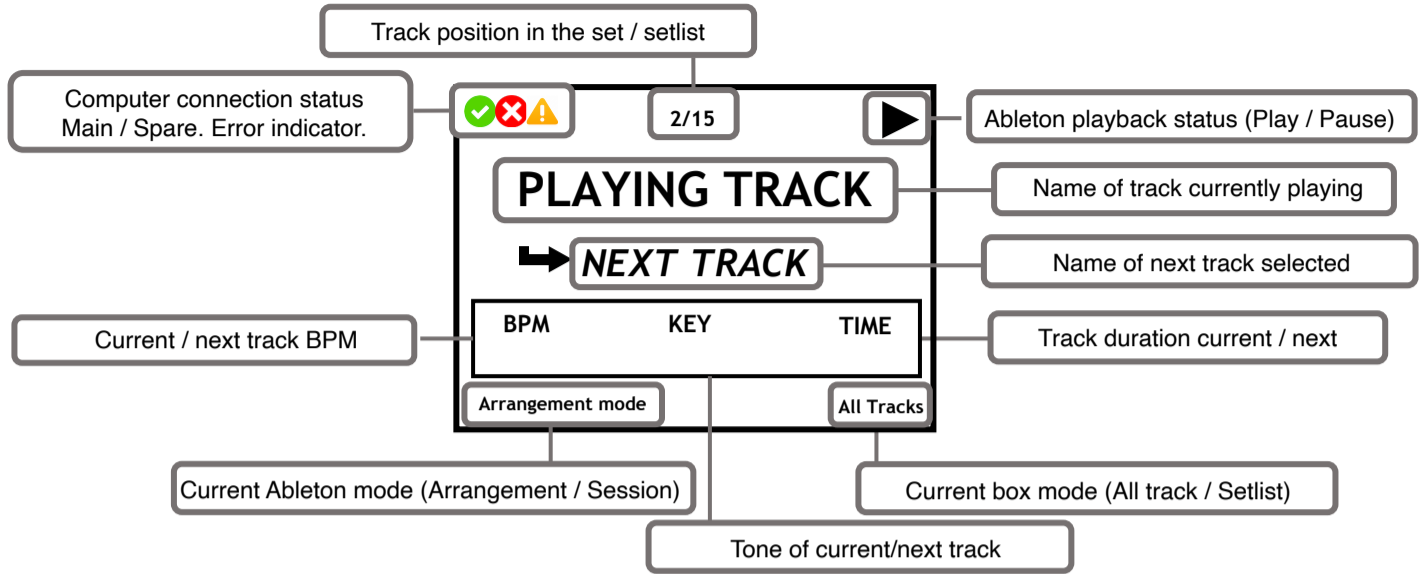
Track position in the set / setlist

Computer connection status Main / Spare. Error indicator.

2/15

Ableton playback status (Play / Pause)

PLAYING TRACK

Name of track currently playing

NEXT TRACK

Name of next track selected

Current / next track BPM

BPM

KEY

TIME

Track duration current / next

Arrangement mode

All Tracks

Current Ableton mode (Arrangement / Session)

Current box mode (All track / Setlist)

Tone of current/next track